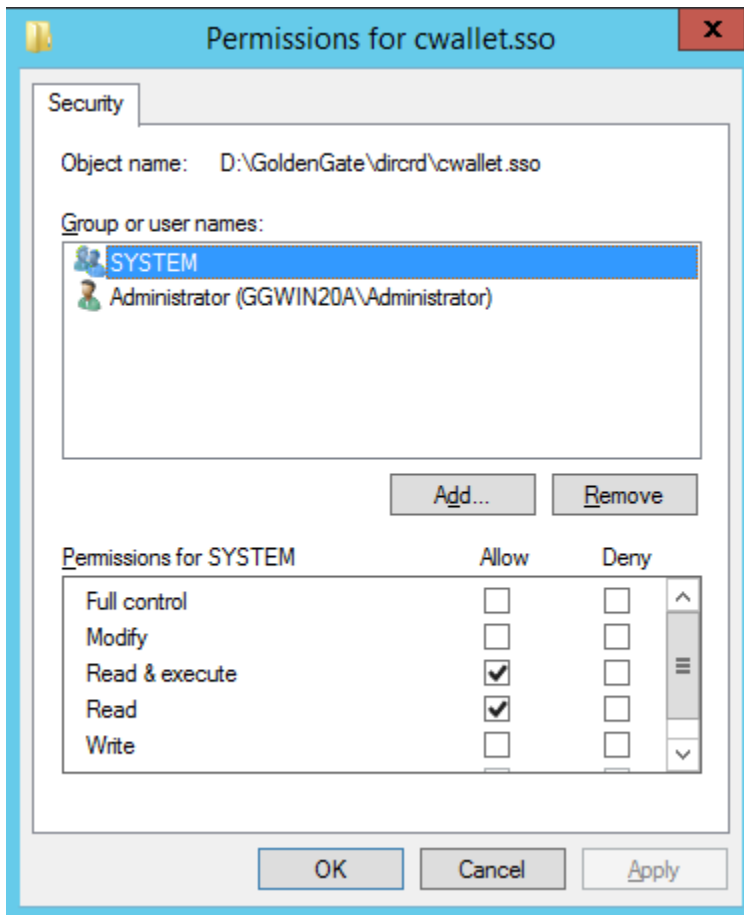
Permissions for cwallet.sso

x

Security

Object name: D:\GoldenGate\dircrd\cwallet.sso

Group or user names:

SYSTEM

Administrator (GGWIN20A\Administrator)

Add...

Remove

Permissions for SYSTEM

Allow

Deny

| | Allow | Deny |
|---|---|---|
| Full control | ☐ | ☐ |
| Modify | ☐ | ☐ |
| Read & execute | ☑ | ☐ |
| Read | ☑ | ☐ |
| Write | ☐ | ☐ |

OK

Cancel

Apply